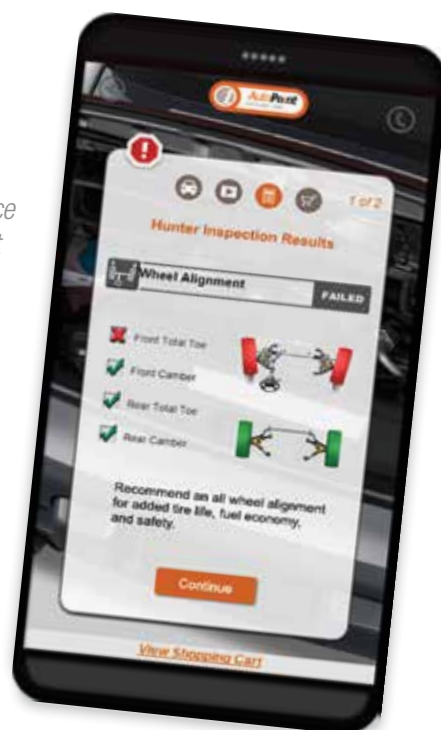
AutoPoint

1 of 2

Hunter Inspection Results

Wheel Alignment

FAILED

Front Total Toe

Front Camber

Rear Total Toe

Rear Camber

Recommend an all wheel alignment for added tire life, fuel economy, and safety.

Continue

View Shopping Cart